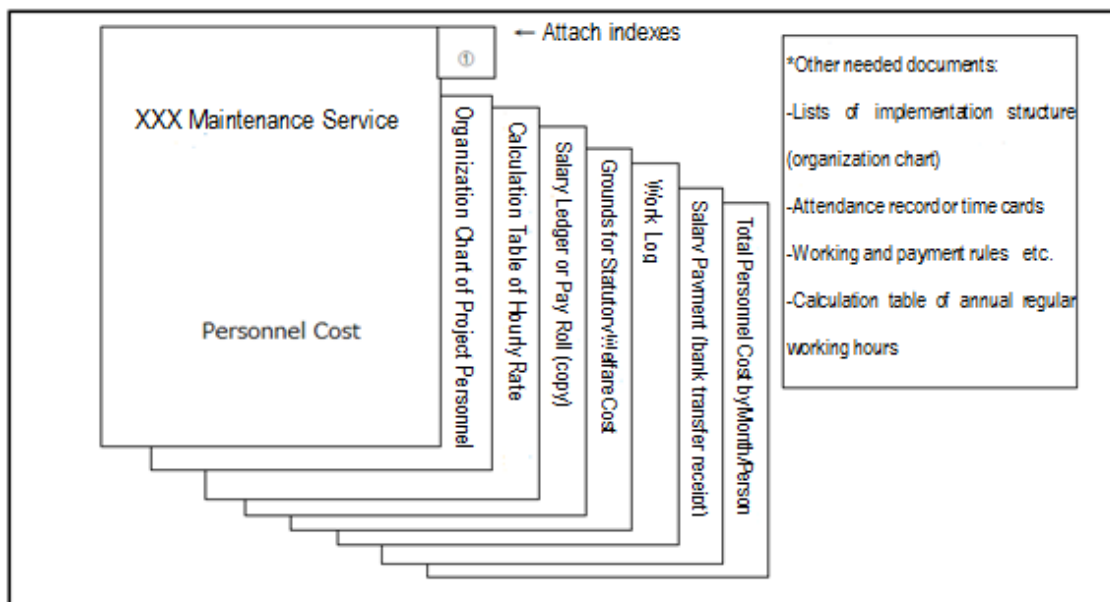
← Attach indexes

①

XXX Maintenance Service

Personnel Cost

Organization Chart of Project Personnel

Calculation Table of Hourly Rate

Salary Ledger or Pay Roll (copy)

Grounds for Statutory Welfare Cost

Work Log

Salary Payment (bank transfer receipt)

Total Personnel Cost by Month/Person

*Other needed documents:

-Lists of implementation structure (organization chart)

-Attendance record or time cards

-Working and payment rules etc.

-Calculation table of annual regular working hours